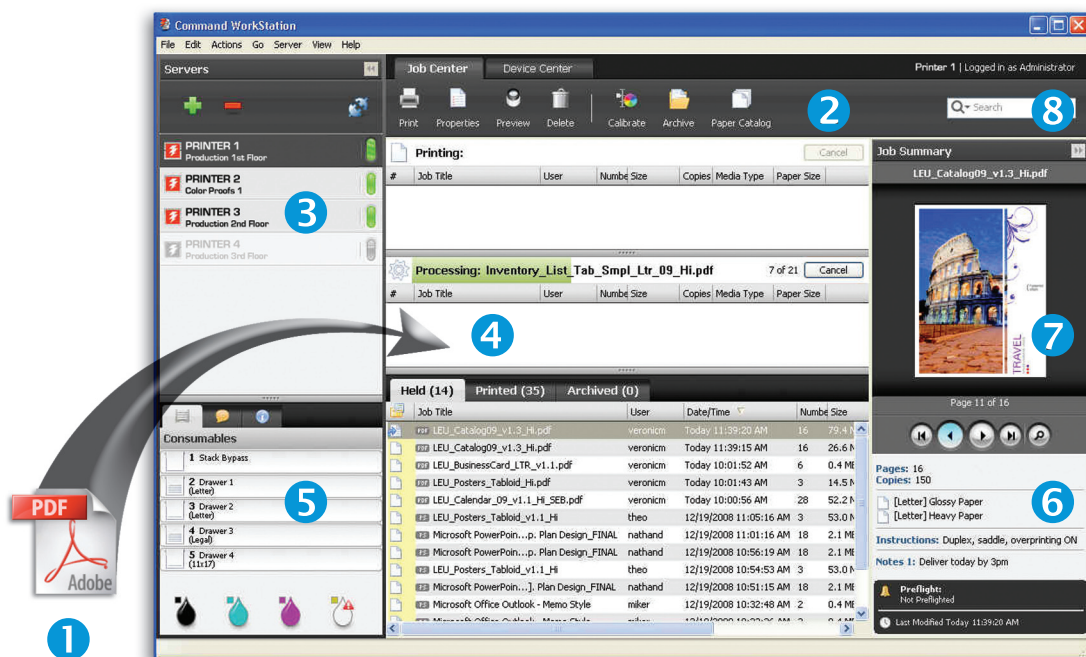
Command WorkStation
File Edit Actions Go Server View Help
Servers
PRINTER 1
Production 1st Floor
PRINTER 2
Color Proofs 1
PRINTER 3
Production 2nd Floor
PRINTER 4
Production 3rd Floor
3
Job Center
Device Center
Printer 1 | Logged in as Administrator
Print Properties Preview Delete Calibrate Archive Paper Catalog
2
Search
8
Printing:
Cancel
| # | Job Title | User | Number | Size | Copies | Media Type | Paper Size |
|---|---|---|---|---|---|---|---|

Processing: Inventory_List_Tab_Smpl_Ltr_09_Hi.pdf
7 of 21
Cancel
| # | Job Title | User | Number | Size | Copies | Media Type | Paper Size |
|---|---|---|---|---|---|---|---|

4
Held (14)
Printed (35)
Archived (0)
| Job Title | User | Date/Time | Number | Size |
|---|---|---|---|---|
| LEU_Catalog09_v1.3_Hi.pdf | veronicm | Today 11:39:20 AM | 16 | 79.4 M |
| LEU_Catalog09_v1.3_Hi.pdf | veronicm | Today 11:39:15 AM | 16 | 26.6 M |
| LEU_BusinessCard_LTR_v1.1.pdf | veronicm | Today 10:01:52 AM | 6 | 0.4 M |
| LEU_Posters_Tabloid_Hi.pdf | veronicm | Today 10:01:43 AM | 3 | 14.5 M |
| LEU_Calendar_09_v1.1_Hi_SEB.pdf | veronicm | Today 10:00:56 AM | 28 | 52.2 M |
| LEU_Posters_Tabloid_v1.1_Hi | theo | 12/19/2008 11:05:16 AM | 3 | 53.0 M |
| Microsoft PowerPoin...p. Plan Design_FINAL | nathand | 12/19/2008 11:01:16 AM | 18 | 2.1 M |
| Microsoft PowerPoin...p. Plan Design_FINAL | nathand | 12/19/2008 10:56:19 AM | 18 | 2.1 M |
| LEU_Posters_Tabloid_v1.1_Hi | theo | 12/19/2008 10:54:53 AM | 3 | 53.0 M |
| Microsoft PowerPoin...]. Plan Design_FINAL | nathand | 12/19/2008 10:51:15 AM | 18 | 2.1 M |
| Microsoft Office Outlook - Memo Style | miker | 12/19/2008 10:32:48 AM | 2 | 0.4 M |

Consumables
1 Stack Bypass
2 Drawer 1 (Letter)
3 Drawer 2 (Letter)
4 Drawer 3 (Legal)
5 Drawer 4 (11x17)
5
PDF
Adobe
1
Job Summary
LEU_Catalog09_v1.3_Hi.pdf
TRAVEL
7
Page 11 of 16
Pages: 16
Copies: 150
[Letter] Glossy Paper
[Letter] Heavy Paper
6
Instructions: Duplex, saddle, overprinting ON
Notes 1: Deliver today by 3pm
Preflight:
Not Preflighted
Last Modified Today 11:39:20 AM